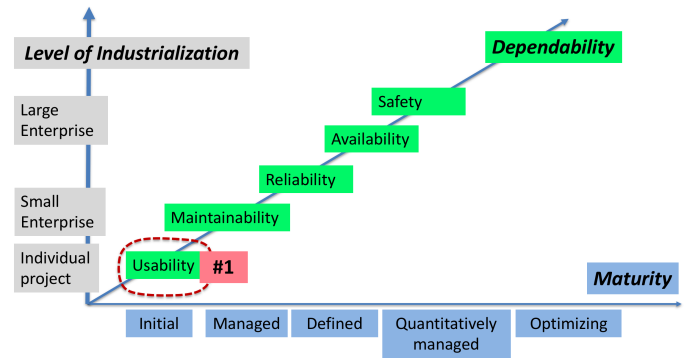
Level of Industrialization

Dependability

Large Enterprise

Small Enterprise

Individual project

Safety

Availability

Reliability

Maintainability

Usability

#1

Maturity

Initial

Managed

Defined

Quantitatively managed

Optimizing